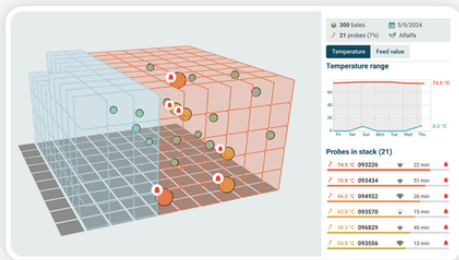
300 bales
5/9/2024
21 probes (7%)
Alfalfa

Temperature
Feed value

Temperature range

74.5 °C
6.5 °C

Fri Sat Sun Mon Tue Wed Thu

Probes in stack (21)

| | | | |
|---|---|---|---|
| 74.5 °C | 093226 | 22 min | |
| 70.8 °C | 093434 | 51 min | |
| 66.5 °C | 094922 | 26 min | |
| 60.8 °C | 093570 | 15 min | |
| 58.3 °C | 096829 | 45 min | |
| 54.8 °C | 093556 | 13 min | |